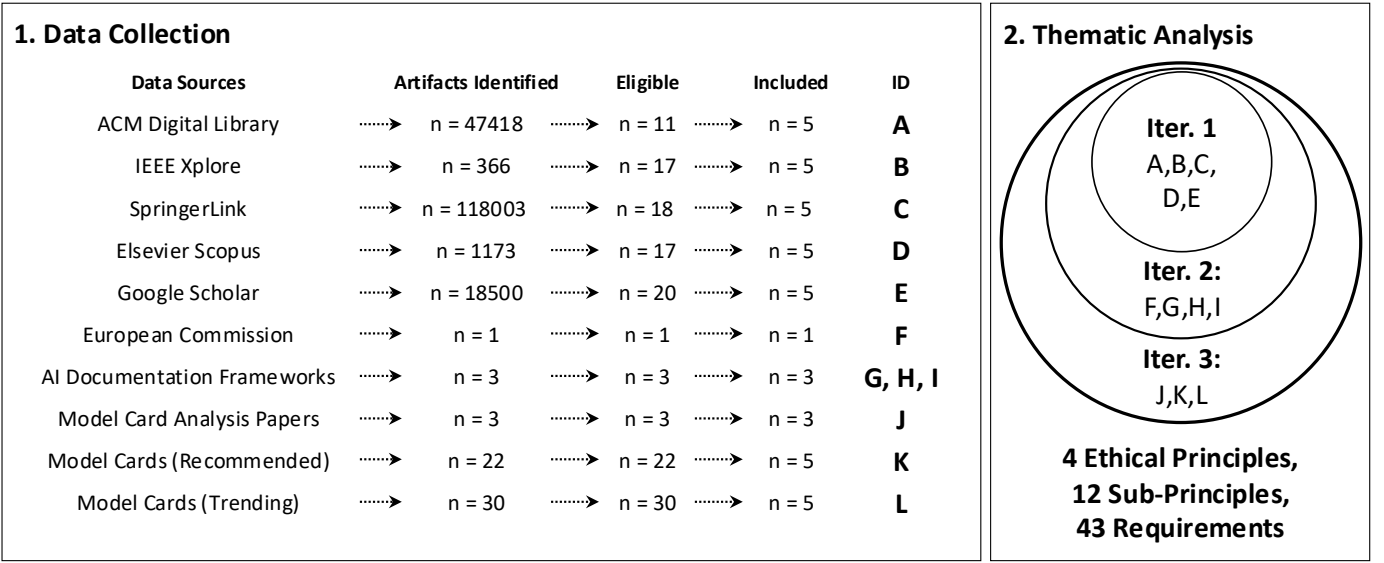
1. Data Collection

| Data Sources | Artifacts Identified | Eligible | Included | ID |
|---|---|---|---|---|
| ACM Digital Library | n = 47418 | n = 11 | n = 5 | A |
| IEEE Xplore | n = 366 | n = 17 | n = 5 | B |
| SpringerLink | n = 118003 | n = 18 | n = 5 | C |
| Elsevier Scopus | n = 1173 | n = 17 | n = 5 | D |
| Google Scholar | n = 18500 | n = 20 | n = 5 | E |
| European Commission | n = 1 | n = 1 | n = 1 | F |
| AI Documentation Frameworks | n = 3 | n = 3 | n = 3 | G, H, I |
| Model Card Analysis Papers | n = 3 | n = 3 | n = 3 | J |
| Model Cards (Recommended) | n = 22 | n = 22 | n = 5 | K |
| Model Cards (Trending) | n = 30 | n = 30 | n = 5 | L |

2. Thematic Analysis

Iter. 1
A,B,C,
D,E

Iter. 2:
F,G,H,I

Iter. 3:
J,K,L

4 Ethical Principles,
12 Sub-Principles,
43 Requirements